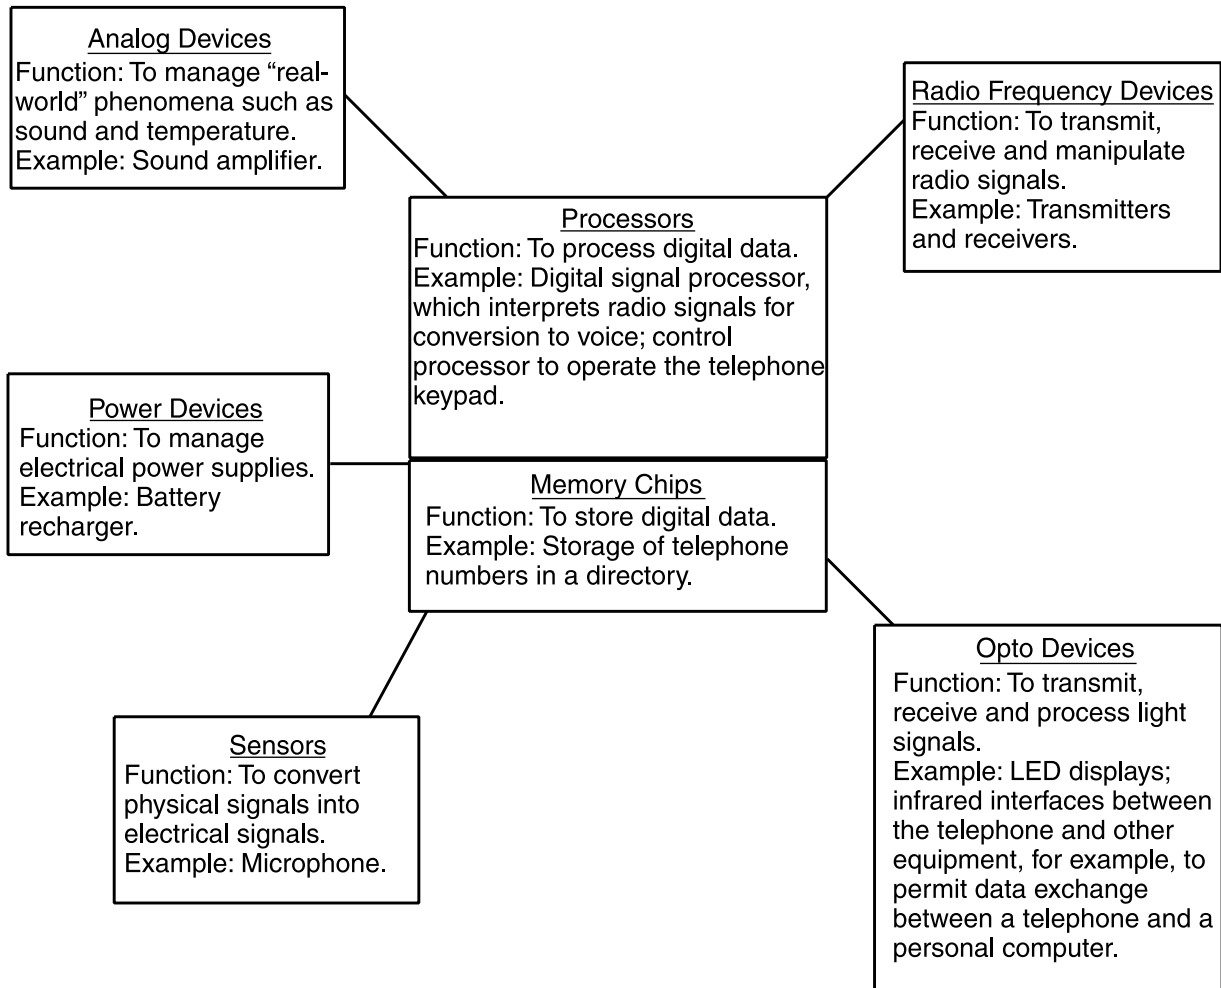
Analog Devices
Function: To manage "real-world" phenomena such as sound and temperature.
Example: Sound amplifier.

Radio Frequency Devices
Function: To transmit, receive and manipulate radio signals.
Example: Transmitters and receivers.

Processors
Function: To process digital data.
Example: Digital signal processor, which interprets radio signals for conversion to voice; control processor to operate the telephone keypad.

Power Devices
Function: To manage electrical power supplies.
Example: Battery recharger.

Memory Chips
Function: To store digital data.
Example: Storage of telephone numbers in a directory.

Opto Devices
Function: To transmit, receive and process light signals.
Example: LED displays; infrared interfaces between the telephone and other equipment, for example, to permit data exchange between a telephone and a personal computer.

Sensors
Function: To convert physical signals into electrical signals.
Example: Microphone.